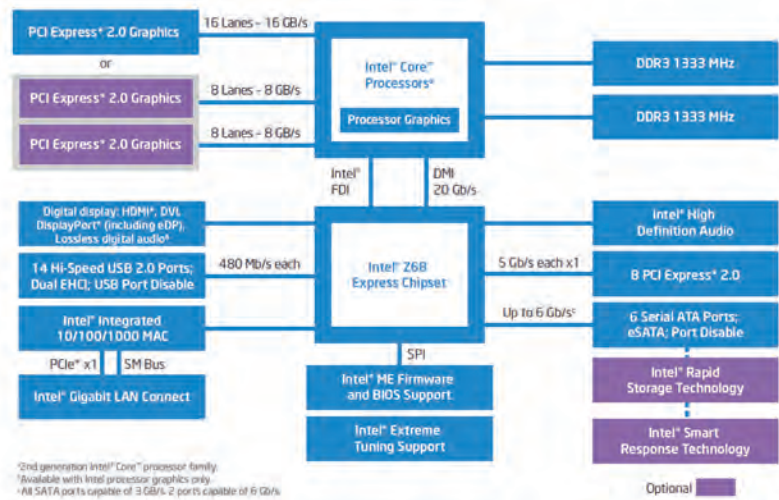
PCI Express* 2.0 Graphics

16 Lanes – 16 GB/s

or

PCI Express* 2.0 Graphics

8 Lanes – 8 GB/s

PCI Express* 2.0 Graphics

8 Lanes – 8 GB/s

Intel® Core™ Processors¹

Processor Graphics

DDR3 1333 MHz

DDR3 1333 MHz

Intel® FDI

DMI 20 Gb/s

Digital display: HDMI*, DVI, DisplayPort* (including eDP), Lossless digital audio²

14 Hi-Speed USB 2.0 Ports; Dual EHCI; USB Port Disable

480 Mb/s each

Intel® Z68 Express Chipset

Intel® High Definition Audio

5 Gb/s each x1

8 PCI Express* 2.0

Up to 6 Gb/s³

6 Serial ATA Ports; eSATA; Port Disable

Intel® Integrated 10/100/1000 MAC

PCIe* x1

SM Bus

Intel® Gigabit LAN Connect

SPI

Intel® ME Firmware and BIOS Support

Intel® Extreme Tuning Support

Intel® Rapid Storage Technology

Intel® Smart Response Technology

¹2nd generation Intel® Core™ processor family.
²Available with Intel processor graphics only.
³All SATA ports capable of 3 GB/s. 2 ports capable of 6 Gb/s.

Optional